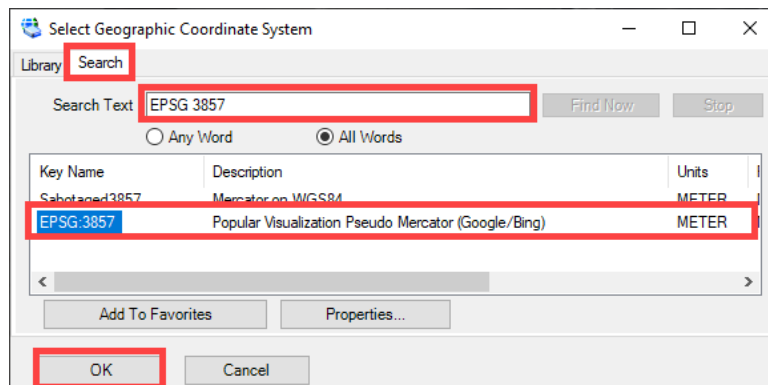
Select Geographic Coordinate System

Library Search

Search Text EPSG 3857

Find Now Stop

Any Word All Words

| Key Name | Description | Units |
|---|---|---|
| Sabotaged3857 | Mercator on WGS84 | METER |
| EPSG:3857 | Popular Visualization Pseudo Mercator (Google/Bing) | METER |

Add To Favorites Properties...

OK Cancel